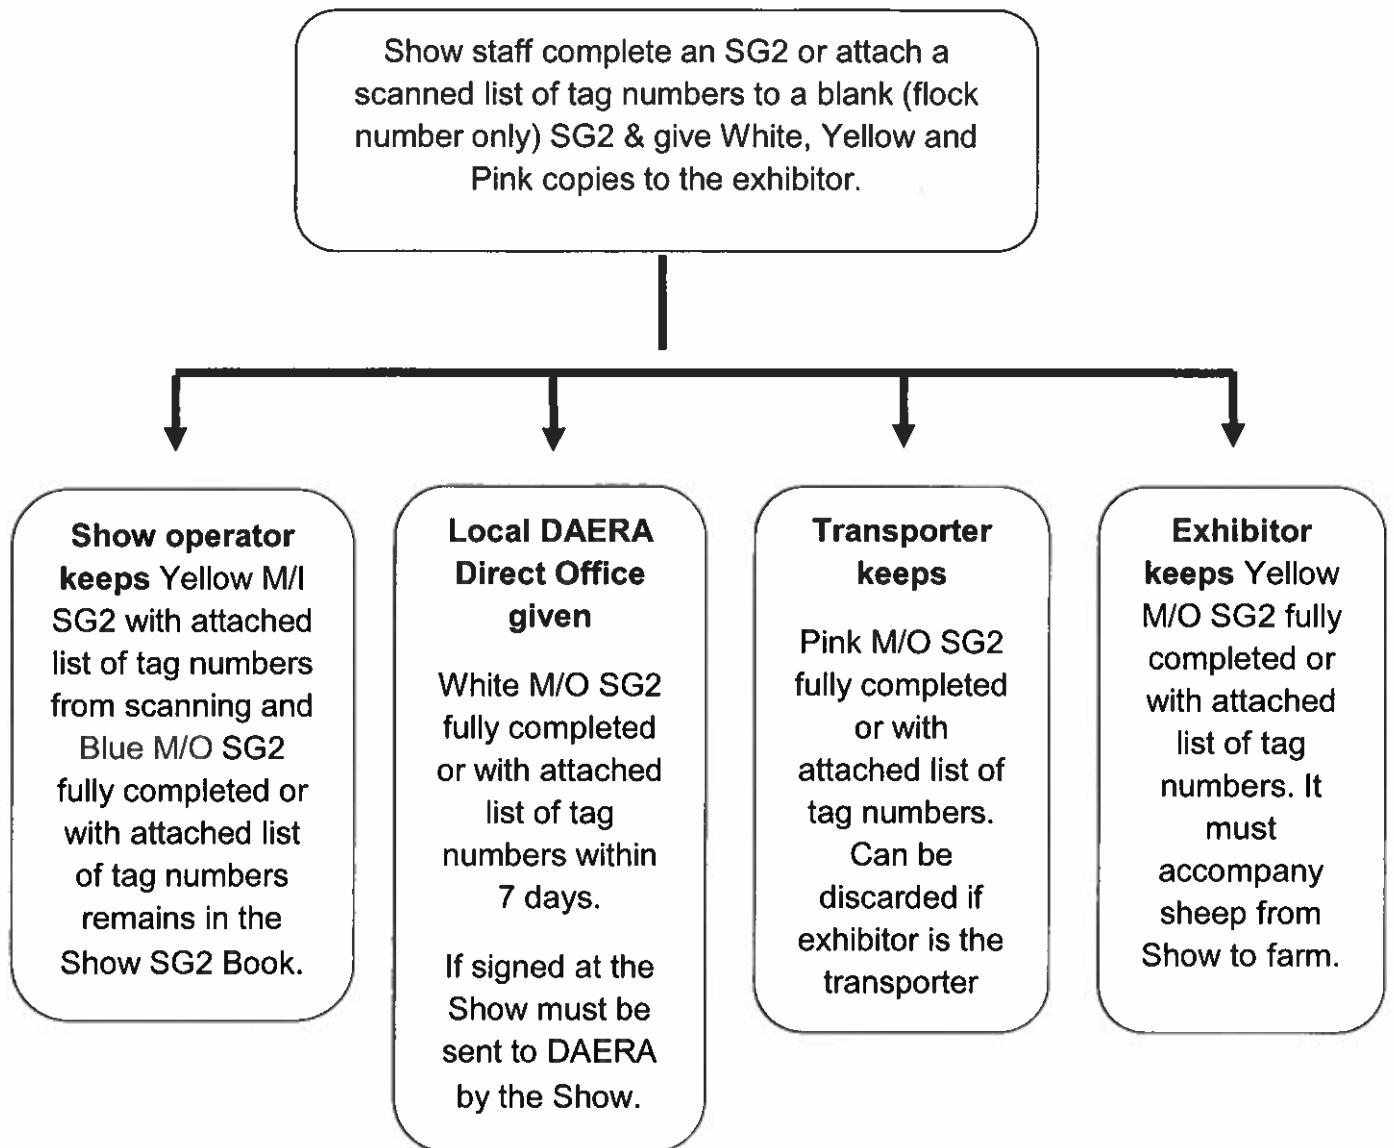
Show staff complete an SG2 or attach a scanned list of tag numbers to a blank (flock number only) SG2 & give White, Yellow and Pink copies to the exhibitor.

**Show operator keeps** Yellow M/I SG2 with attached list of tag numbers from scanning and Blue M/O SG2 fully completed or with attached list of tag numbers remains in the Show SG2 Book.

**Local DAERA Direct Office given**

White M/O SG2 fully completed or with attached list of tag numbers within 7 days.

If signed at the Show must be sent to DAERA by the Show.

**Transporter keeps**

Pink M/O SG2 fully completed or with attached list of tag numbers. Can be discarded if exhibitor is the transporter

**Exhibitor keeps** Yellow M/O SG2 fully completed or with attached list of tag numbers. It must accompany sheep from Show to farm.